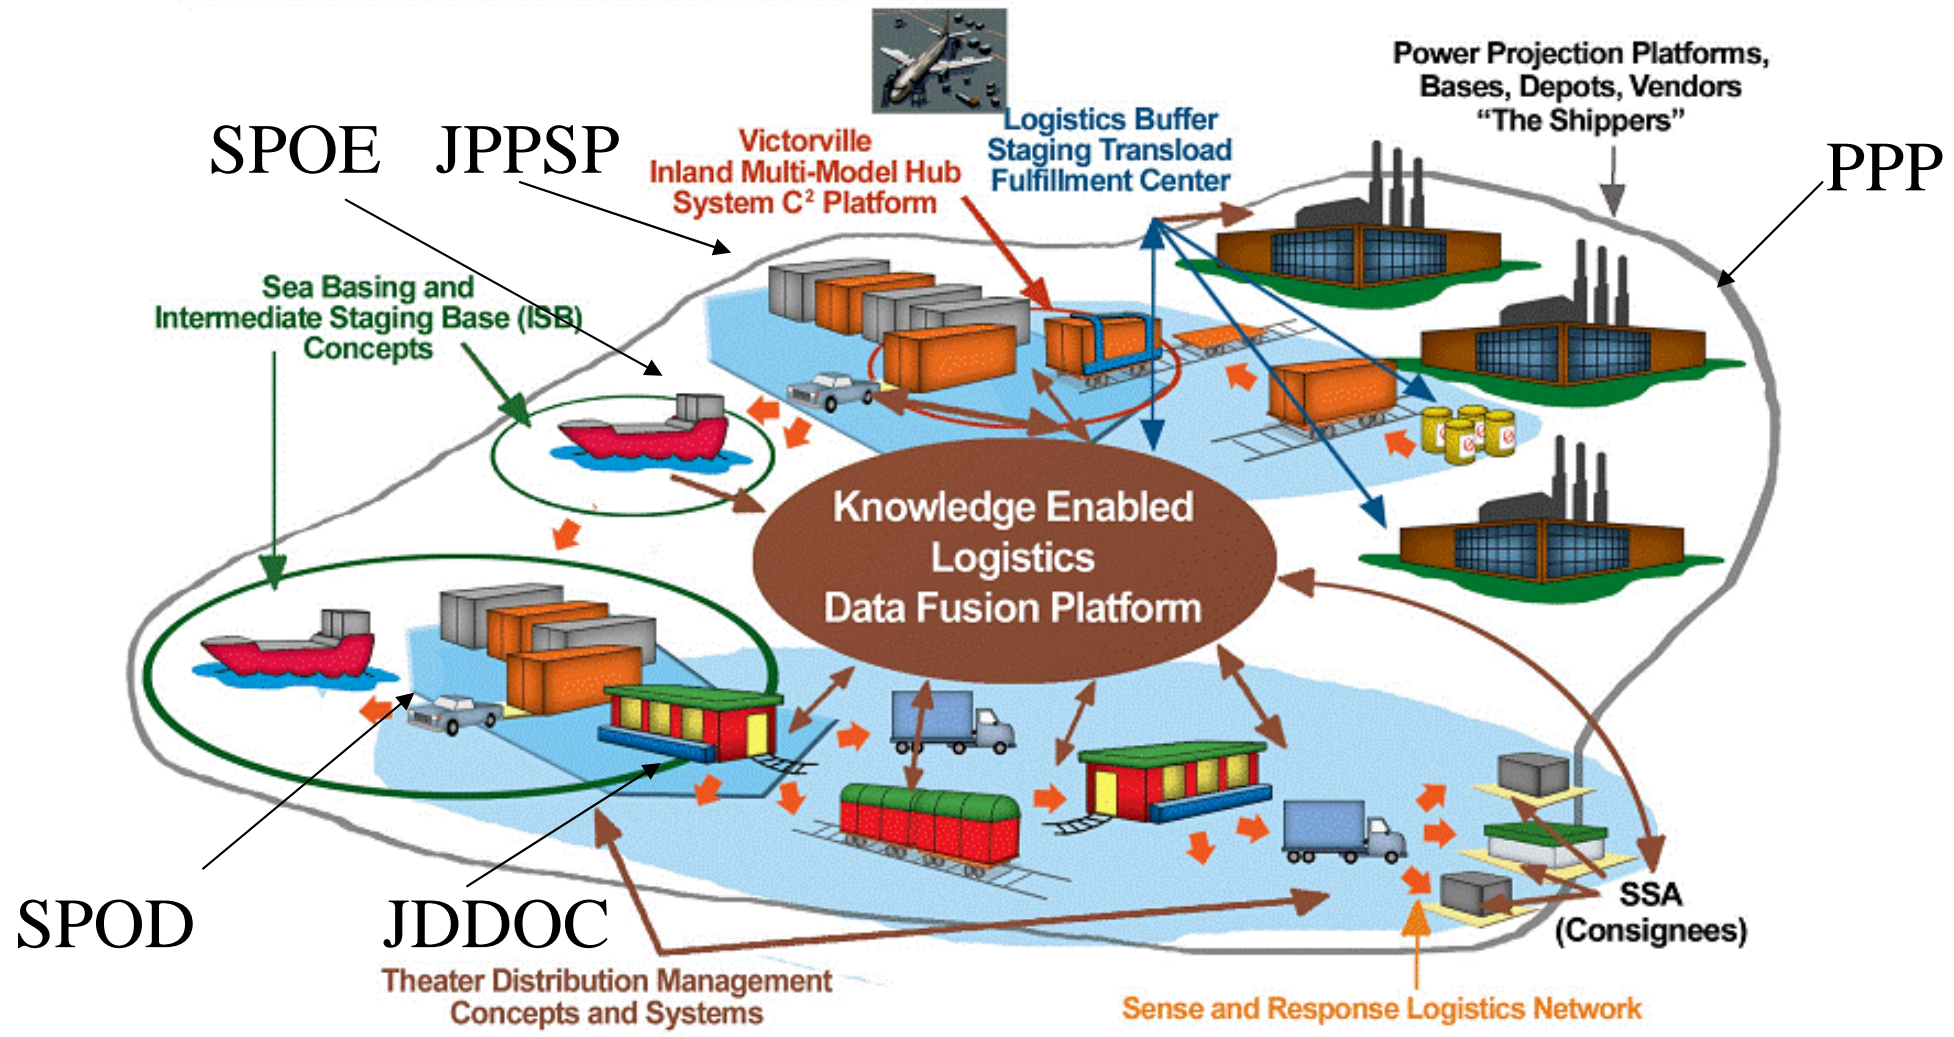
Power Projection Platforms, Bases, Depots, Vendors "The Shippers"

SPOE JPPSP

Victorville Inland Multi-Model Hub System C$^2$ Platform

Logistics Buffer Staging Transload Fulfillment Center

PPP

Sea Basing and Intermediate Staging Base (ISB) Concepts

Knowledge Enabled Logistics Data Fusion Platform

SPOD

JDDOC

SSA (Consignees)

Theater Distribution Management Concepts and Systems

Sense and Response Logistics Network